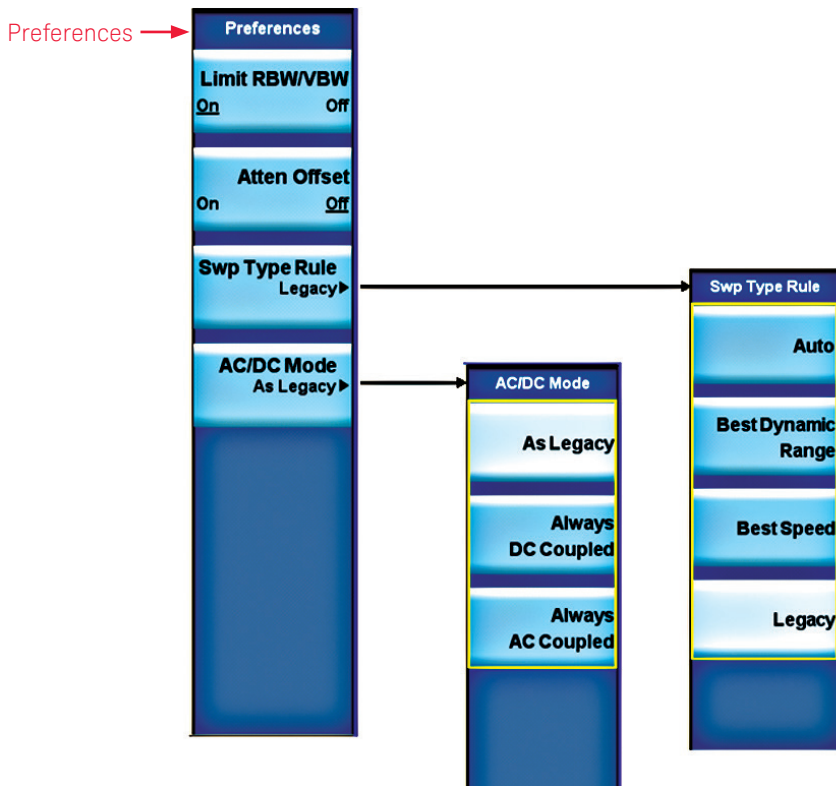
Preferences

Preferences

Limit RBW/VBW
On Off

Atten Offset
On Off

Swp Type Rule
Legacy▶

AC/DC Mode
As Legacy▶

AC/DC Mode

As Legacy

Always
DC Coupled

Always
AC Coupled

Swp Type Rule

Auto

Best Dynamic
Range

Best Speed

Legacy